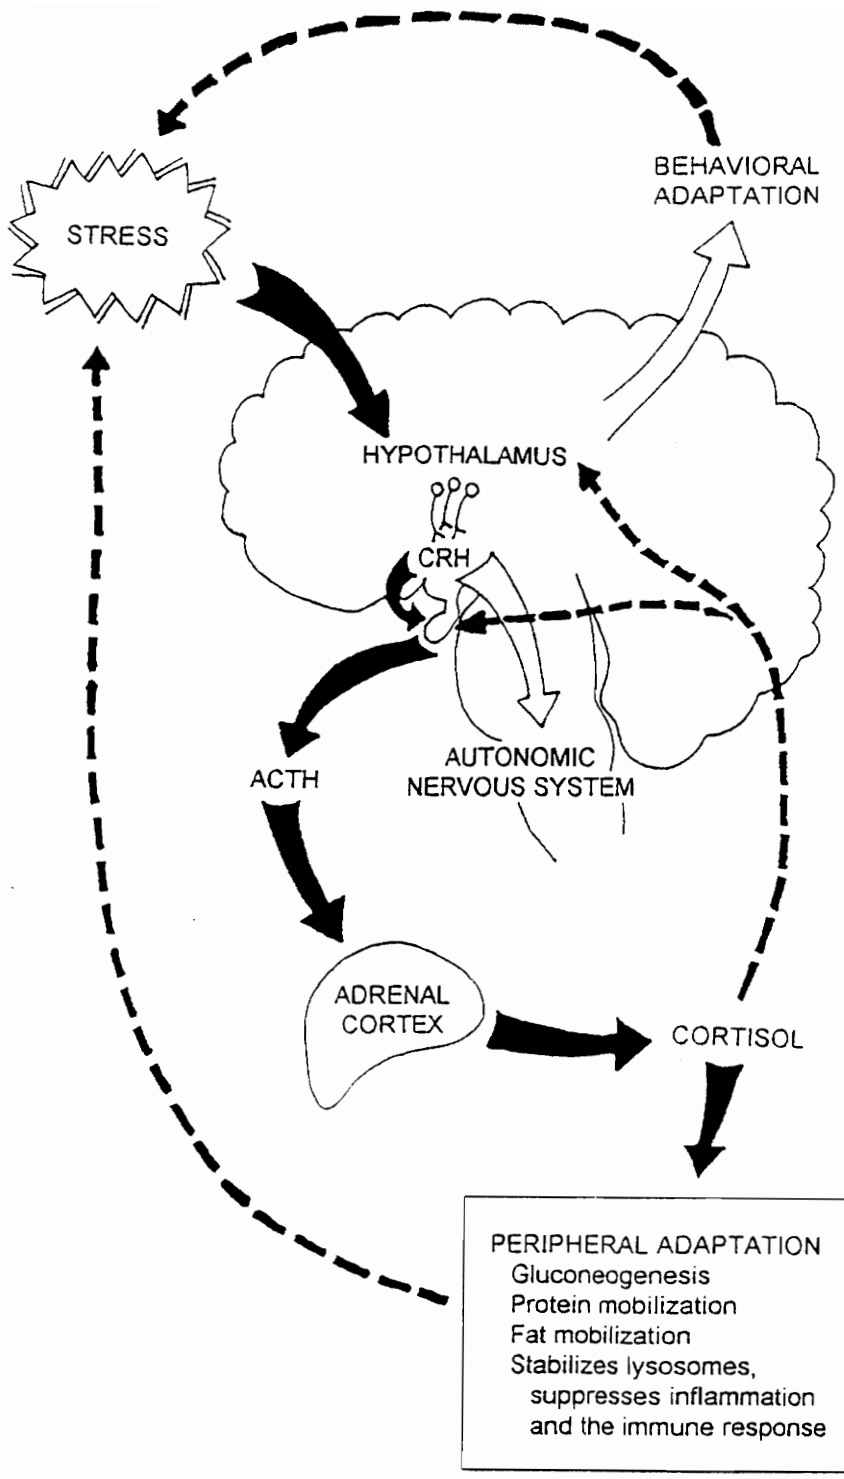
STRESS

BEHAVIORAL ADAPTATION

HYPOTHALAMUS

CRH

AUTONOMIC NERVOUS SYSTEM

ACTH

ADRENAL CORTEX

CORTISOL

PERIPHERAL ADAPTATION
Gluconeogenesis
Protein mobilization
Fat mobilization
Stabilizes lysosomes, suppresses inflammation and the immune response